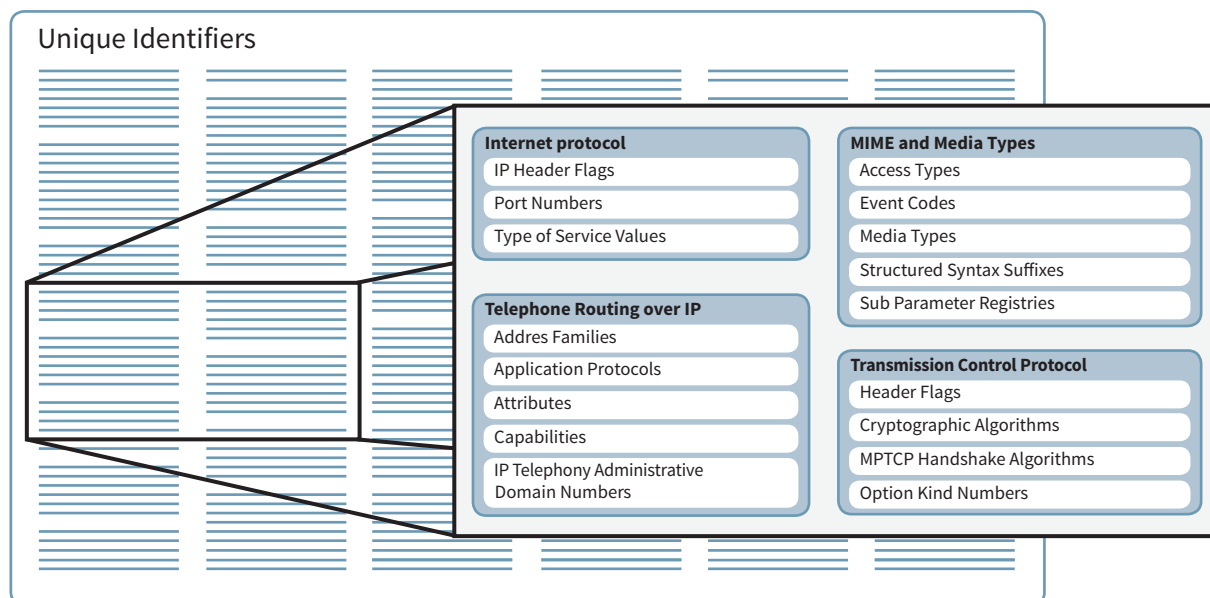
Unique Identifiers

Internet protocol
IP Header Flags
Port Numbers
Type of Service Values

Telephone Routing over IP
Addres Families
Application Protocols
Attributes
Capabilities
IP Telephony Administrative Domain Numbers

MIME and Media Types
Access Types
Event Codes
Media Types
Structured Syntax Suffixes
Sub Parameter Registries

Transmission Control Protocol
Header Flags
Cryptographic Algorithms
MPTCP Handshake Algorithms
Option Kind Numbers